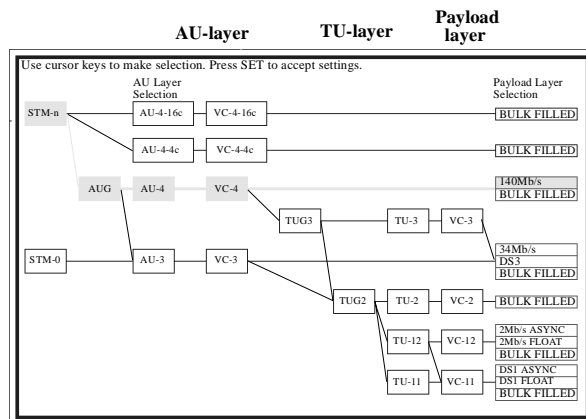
AU-layer

TU-layer

Payload layer

Use cursor keys to make selection. Press SET to accept settings.

AU Layer Selection

Payload Layer Selection

STM-n

AU-4-16c

VC-4-16c

BULK FILLED

AU-4-4c

VC-4-4c

BULK FILLED

AUG

AU-4

VC-4

140Mb/s
BULK FILLED

TUG3

TU-3

VC-3

34Mb/s
DS3
BULK FILLED

STM-0

AU-3

VC-3

TUG2

TU-2

VC-2

BULK FILLED

TU-12

VC-12

2Mb/s ASYNC
2Mb/s FLOAT
BULK FILLED

TU-11

VC-11

DS1 ASYNC
DS1 FLOAT
BULK FILLED